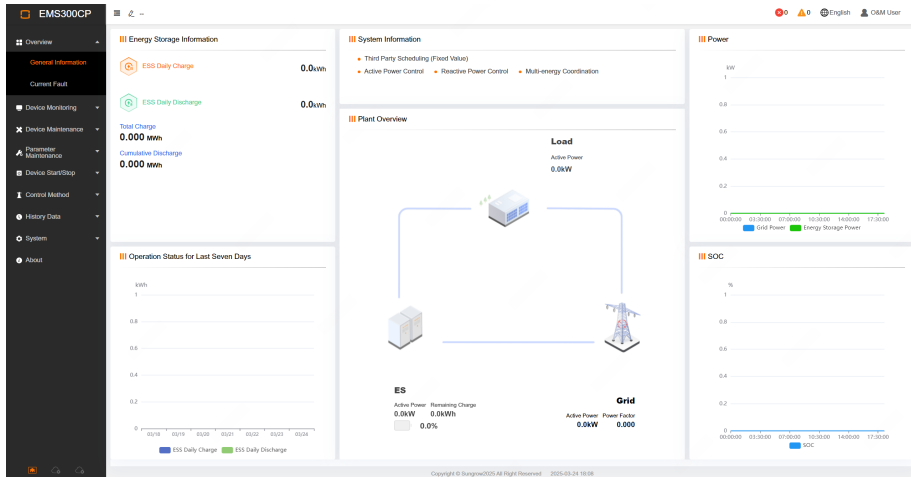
EMS300CP

0 0 English O&M User

Overview
General Information
Current Fault
Device Monitoring
Device Maintenance
Parameter Maintenance
Device Start/Stop
Control Method
History Data
System
About

Energy Storage Information
ESS Daily Charge 0.0kWh
ESS Daily Discharge 0.0kWh
Total Charge
0.000 MWh
Cumulative Discharge
0.000 MWh

System Information
Third Party Scheduling (Fixed Value)
Active Power Control
Reactive Power Control
Multi-energy Coordination

Power
kW
1
0.8
0.6
0.4
0.2
0
00:00:00 03:30:00 07:00:00 10:30:00 14:00:00 17:30:00
Grid Power Energy Storage Power

Plant Overview
Load
Active Power
0.0kW

ES
Active Power 0.0kW
Remaining Charge 0.0kWh
0.0%

Grid
Active Power 0.0kW
Power Factor 0.000

Operation Status for Last Seven Days
kWh
1
0.8
0.6
0.4
0.2
0
03/18 03/19 03/20 03/21 03/22 03/23 03/24
ESS Daily Charge ESS Daily Discharge

SOC
%
1
0.8
0.6
0.4
0.2
0
00:00:00 03:30:00 07:00:00 10:30:00 14:00:00 17:30:00
SOC

Copyright © Sungrow2025 All Right Reserved 2025-03-24 18:08